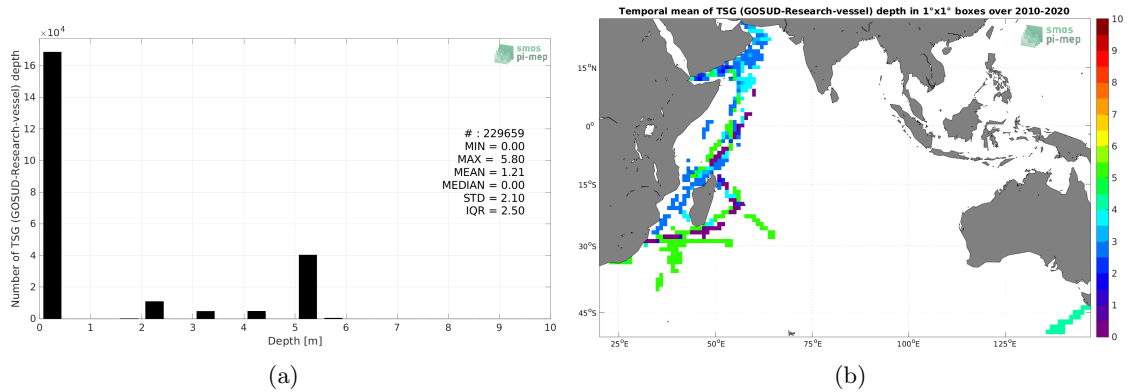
$\times 10^4$

smos pi-mep

# : 229659
MIN = 0.00
MAX = 5.80
MEAN = 1.21
MEDIAN = 0.00
STD = 2.10
IQR = 2.50

Number of TSG (GOSUD-Research-vessel) depth

16
14
12
10
8
6
4
2
0

0 1 2 3 4 5 6 7 8 9 10

Depth [m]

(a)

Temporal mean of TSG (GOSUD-Research-vessel) depth in 1°x1° boxes over 2010-2020

smos pi-mep

15°N
0°
15°S
30°S
45°S

25°E 50°E 75°E 100°E 125°E

10
9
8
7
6
5
4
3
2
1
0

(b)